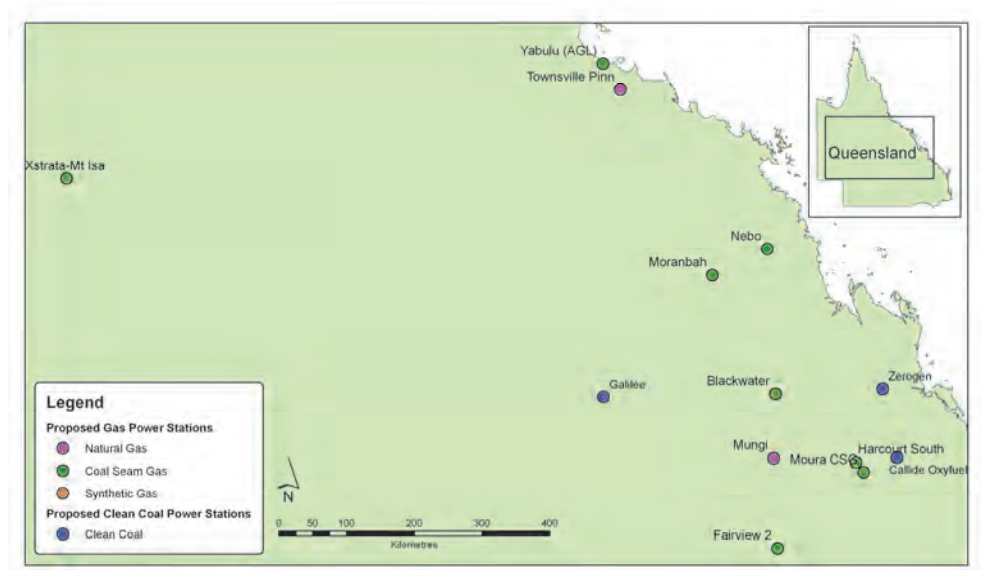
Yabulu (AGL)
Townsville Pinn

Queensland

Xstrata-Mt Isa

Nebo
Moranbah

Galilee
Blackwater
Zerogen

Mungi
Moura CSG
Harcourt South
Callide Oxyfuel

Fairview 2

Legend
Proposed Gas Power Stations
Natural Gas
Coal Seam Gas
Synthetic Gas
Proposed Clean Coal Power Stations
Clean Coal

N

0 50 100 200 300 400
Kilometres